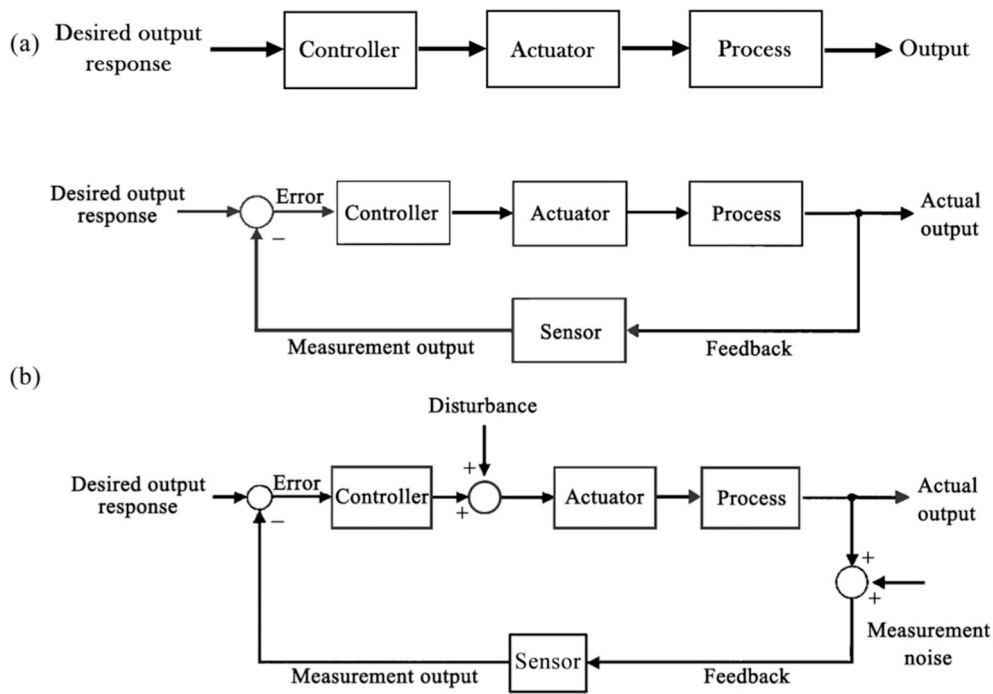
(a) Desired output response

Controller

Actuator

Process

Output

Desired output response

Error

−

Controller

Actuator

Process

Actual output

Sensor

Measurement output

Feedback

(b)

Disturbance

Desired output response

Error

−

Controller

+

+

Actuator

Process

Actual output

+

+

Measurement noise

Sensor

Measurement output

Feedback